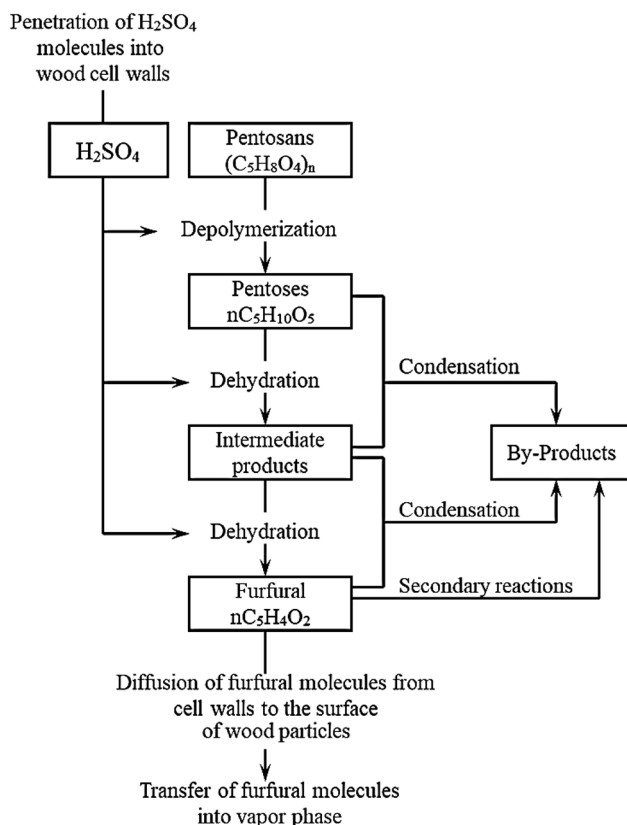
Penetration of $H_2SO_4$ molecules into wood cell walls

$H_2SO_4$

Pentosans $(C_5H_8O_4)_n$

Depolymerization

Pentoses $nC_5H_{10}O_5$

Dehydration

Condensation

Intermediate products

By-Products

Dehydration

Condensation

Furfural $nC_5H_4O_2$

Secondary reactions

Diffusion of furfural molecules from cell walls to the surface of wood particles

Transfer of furfural molecules into vapor phase